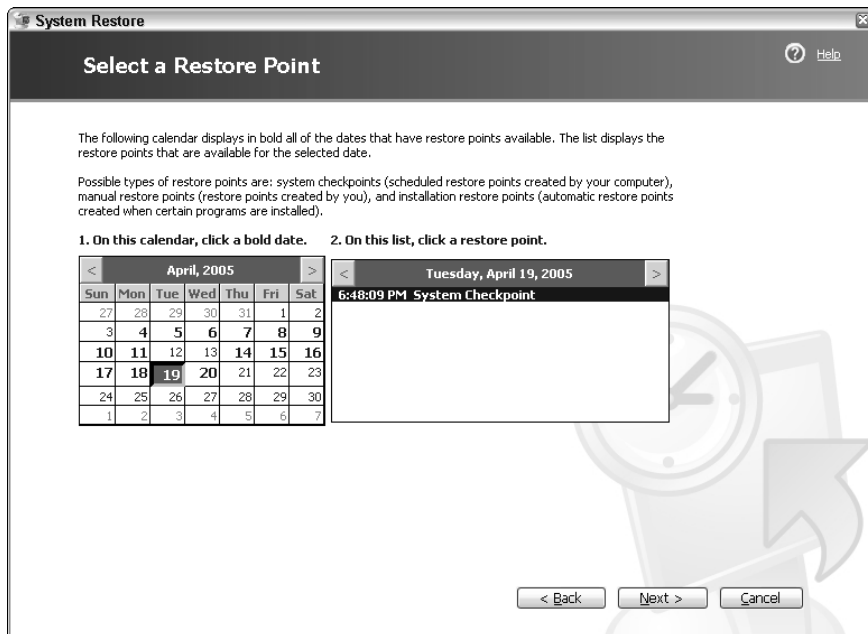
System Restore

Select a Restore Point

Help

The following calendar displays in bold all of the dates that have restore points available. The list displays the restore points that are available for the selected date.

Possible types of restore points are: system checkpoints (scheduled restore points created by your computer), manual restore points (restore points created by you), and installation restore points (automatic restore points created when certain programs are installed).

1. On this calendar, click a bold date.

2. On this list, click a restore point.

| < | April, 2005 | | | | | > |
|---|---|---|---|---|---|---|
| Sun | Mon | Tue | Wed | Thu | Fri | Sat |
| 27 | 28 | 29 | 30 | 31 | 1 | 2 |
| 3 | 4 | 5 | 6 | 7 | 8 | 9 |
| 10 | 11 | 12 | 13 | 14 | 15 | 16 |
| 17 | 18 | 19 | 20 | 21 | 22 | 23 |
| 24 | 25 | 26 | 27 | 28 | 29 | 30 |
| 1 | 2 | 3 | 4 | 5 | 6 | 7 |

< Tuesday, April 19, 2005 >

6:48:09 PM System Checkpoint

< Back Next > Cancel